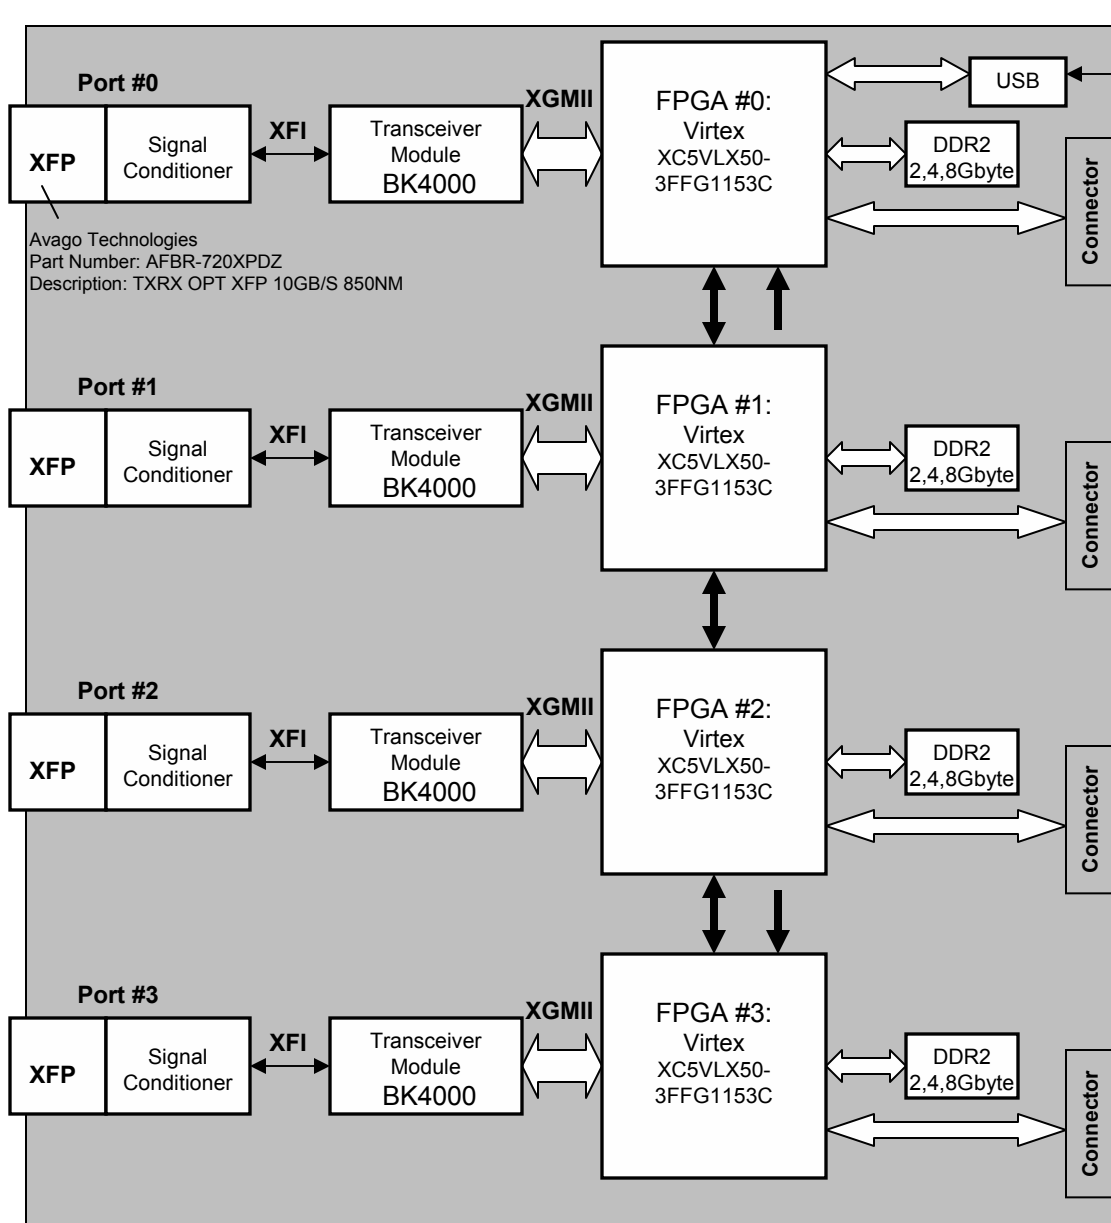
Port #0

XFP

Signal Conditioner

XFI

Transceiver Module BK4000

XGMII

FPGA #0: Virtex XC5VLX50-3FFG1153C

USB

DDR2 2,4,8Gbyte

Connector

Avago Technologies
Part Number: AFBR-720XPDZ
Description: TXRX OPT XFP 10GB/S 850NM

Port #1

XFP

Signal Conditioner

XFI

Transceiver Module BK4000

XGMII

FPGA #1: Virtex XC5VLX50-3FFG1153C

DDR2 2,4,8Gbyte

Connector

Port #2

XFP

Signal Conditioner

XFI

Transceiver Module BK4000

XGMII

FPGA #2: Virtex XC5VLX50-3FFG1153C

DDR2 2,4,8Gbyte

Connector

Port #3

XFP

Signal Conditioner

XFI

Transceiver Module BK4000

XGMII

FPGA #3: Virtex XC5VLX50-3FFG1153C

DDR2 2,4,8Gbyte

Connector